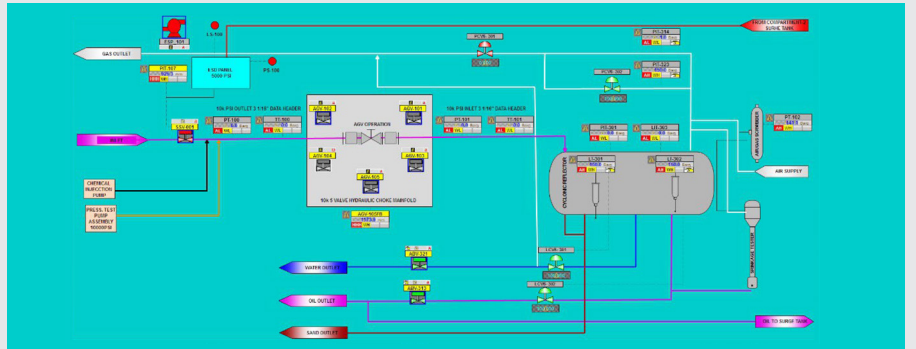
FROM COMPARTMENT 2 SURGE TANK

GAS OUTLET

ESD_101

LS 100

PS 100

PT 107

ESD PANEL 5000 PSI

PCV 301

PT 314

PT 323

PCV 302

10k PSI OUTLET 3 1/16" DATA HEADER

10k PSI INLET 3 1/16" DATA HEADER

AGV OPERATION

PT 100

TT 100

PT 101

TT 101

INLET

AGV 101

AGV 102

AGV 104

AGV 103

AGV 105

LIC 301

LIC 302

PT 102

CYCLONIC REFLECTOR

AIR SUPPLY

LT 301

LT 302

CHEMICAL INJECTION PUMP

PRESS. TEST PUMP ASSEMBLY 10000PSI

10k 5 VALVE HYDRAULIC CHOKE MANIFOLD

AGV 1000

WATER OUTLET

AGV 321

LCV 301

OIL OUTLET

AGV 313

LCV 302

OIL TO SURGE TANK

SAND OUTLET